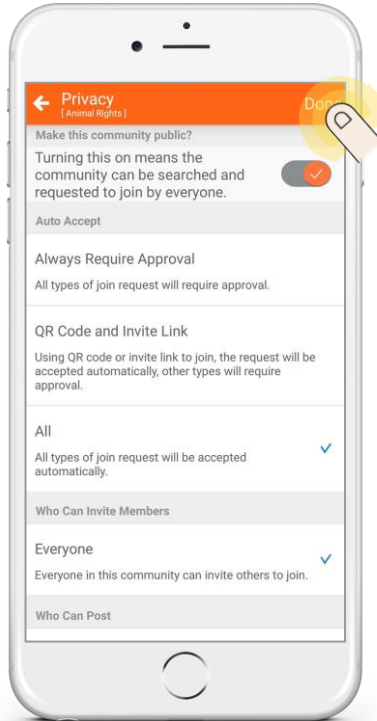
Privacy
[ Animal Rights ]

Don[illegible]

Make this community public?

Turning this on means the community can be searched and requested to join by everyone.

Auto Accept

Always Require Approval

All types of join request will require approval.

QR Code and Invite Link

Using QR code or invite link to join, the request will be accepted automatically, other types will require approval.

All

All types of join request will be accepted automatically.

Who Can Invite Members

Everyone

Everyone in this community can invite others to join.

Who Can Post